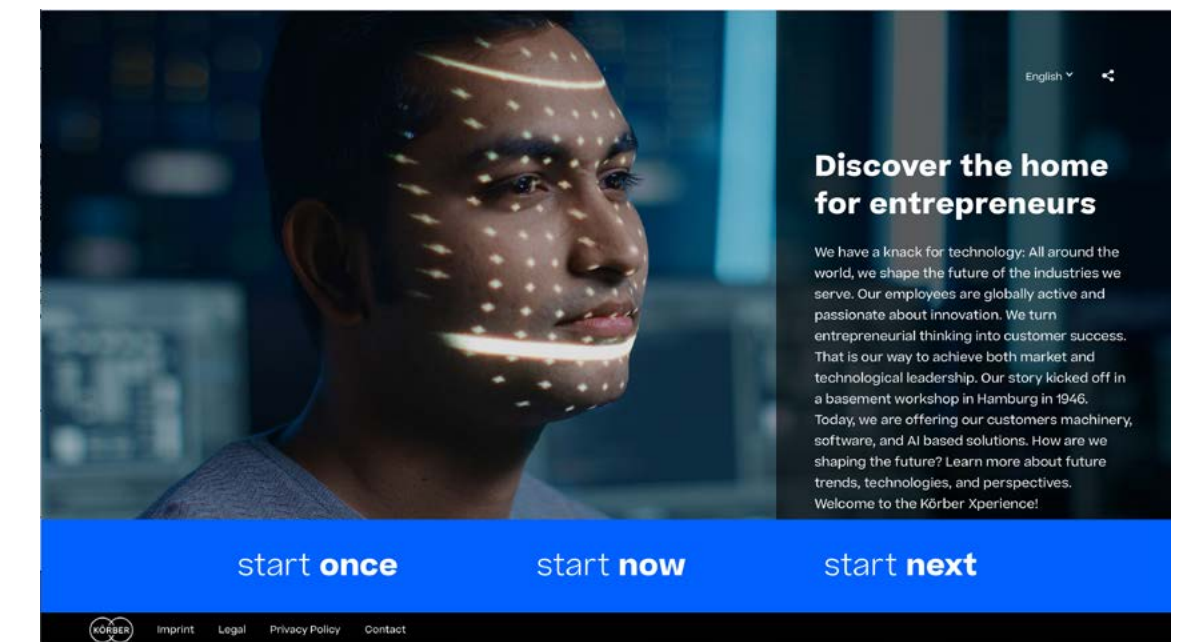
English

Discover the home for entrepreneurs

We have a knack for technology: All around the world, we shape the future of the industries we serve. Our employees are globally active and passionate about innovation. We turn entrepreneurial thinking into customer success. That is our way to achieve both market and technological leadership. Our story kicked off in a basement workshop in Hamburg in 1946. Today, we are offering our customers machinery, software, and AI based solutions. How are we shaping the future? Learn more about future trends, technologies, and perspectives. Welcome to the Körber Xperience!

start **once** start **now** start **next**

KÖRBER Imprint Legal Privacy Policy Contact